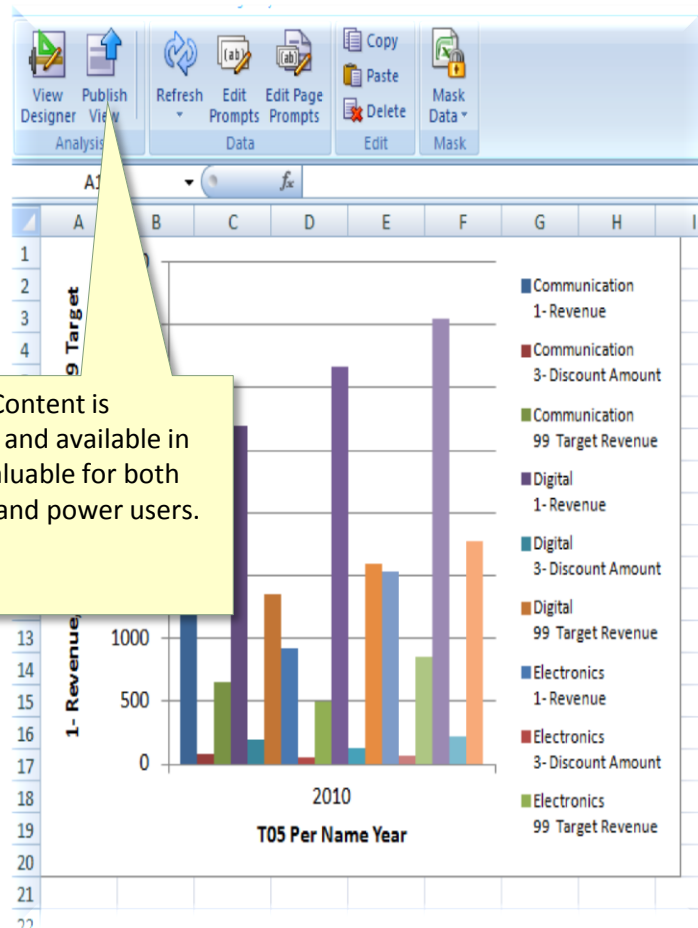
View Designer
Publish View
Analysis
Refresh
Edit Prompts
Edit Page Prompts
Data
Copy
Paste
Delete
Edit
Mask Data
Mask

A1
$f_x$

| | A | B | C | D | E | F | G | H | I |
|---|---|---|---|---|---|---|---|---|---|
| 1 | | | | | | | | | |
| 2 | | | | | | | | | |
| 3 | | | | | | | | | |
| 4 | | | | | | | | | |

Content is
and available in
aluable for both
and power users.

1- Revenue, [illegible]9 Target

1000
500
0
2010
T05 Per Name Year

13
14
15
16
17
18
19
20
21

Communication 1- Revenue
Communication 3- Discount Amount
Communication 99 Target Revenue
Digital 1- Revenue
Digital 3- Discount Amount
Digital 99 Target Revenue
Electronics 1- Revenue
Electronics 3- Discount Amount
Electronics 99 Target Revenue